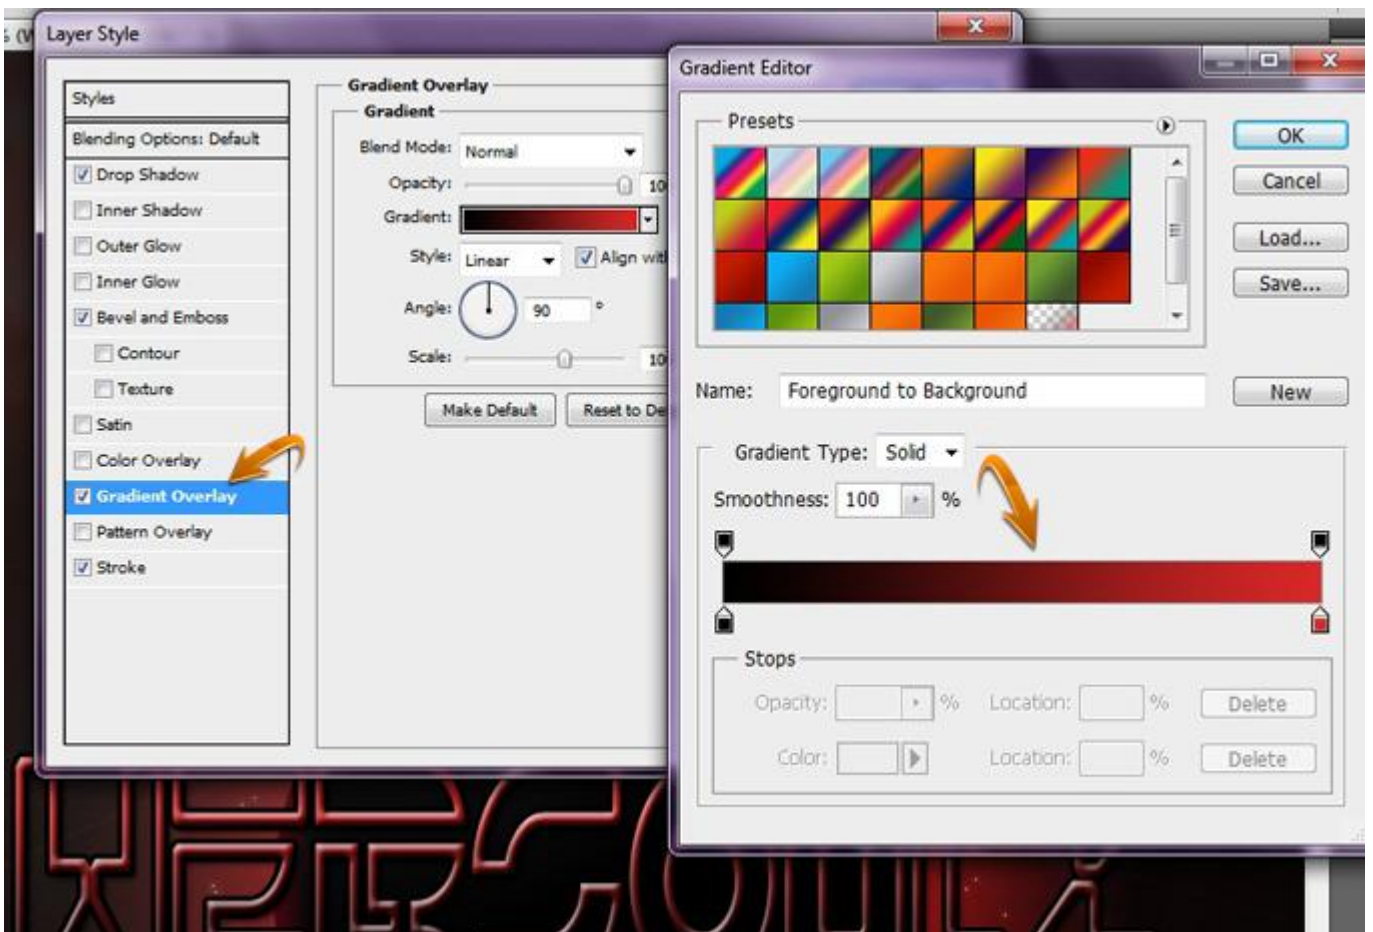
Layer Style

Styles
Blending Options: Default
Drop Shadow
Inner Shadow
Outer Glow
Inner Glow
Bevel and Emboss
Contour
Texture
Satin
Color Overlay
Gradient Overlay
Pattern Overlay
Stroke

Gradient Overlay
Gradient
Blend Mode: Normal
Opacity: 10
Gradient:
Style: Linear
Align wit
Angle: 90 °
Scale: 10
Make Default
Reset to De

Gradient Editor
Presets
OK
Cancel
Load...
Save...
Name: Foreground to Background
New
Gradient Type: Solid
Smoothness: 100 %
Stops
Opacity: %
Location: %
Delete
Color:
Location: %
Delete